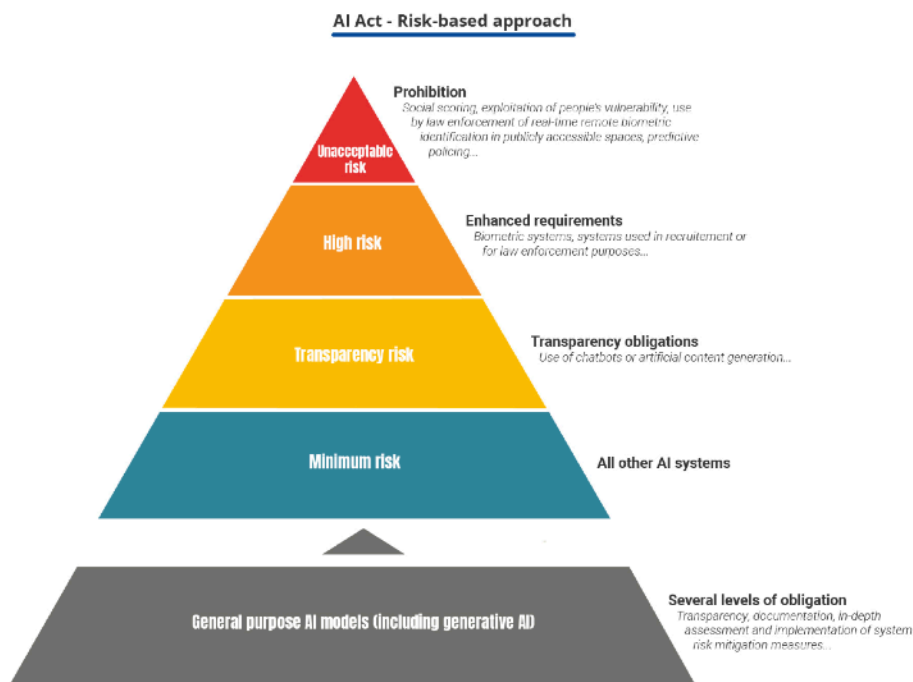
AI Act - Risk-based approach

Unacceptable risk

Prohibition
Social scoring, exploitation of people's vulnerability, use by law enforcement of real-time remote biometric identification in publicly accessible spaces, predictive policing...

High risk

Enhanced requirements
Biometric systems, systems used in recruitement or for law enforcement purposes...

Transparency risk

Transparency obligations
Use of chatbots or artificial content generation...

Minimum risk

All other AI systems

General purpose AI models (including generative AI)

Several levels of obligation
Transparency, documentation, in-depth assessment and implementation of system risk mitigation measures...